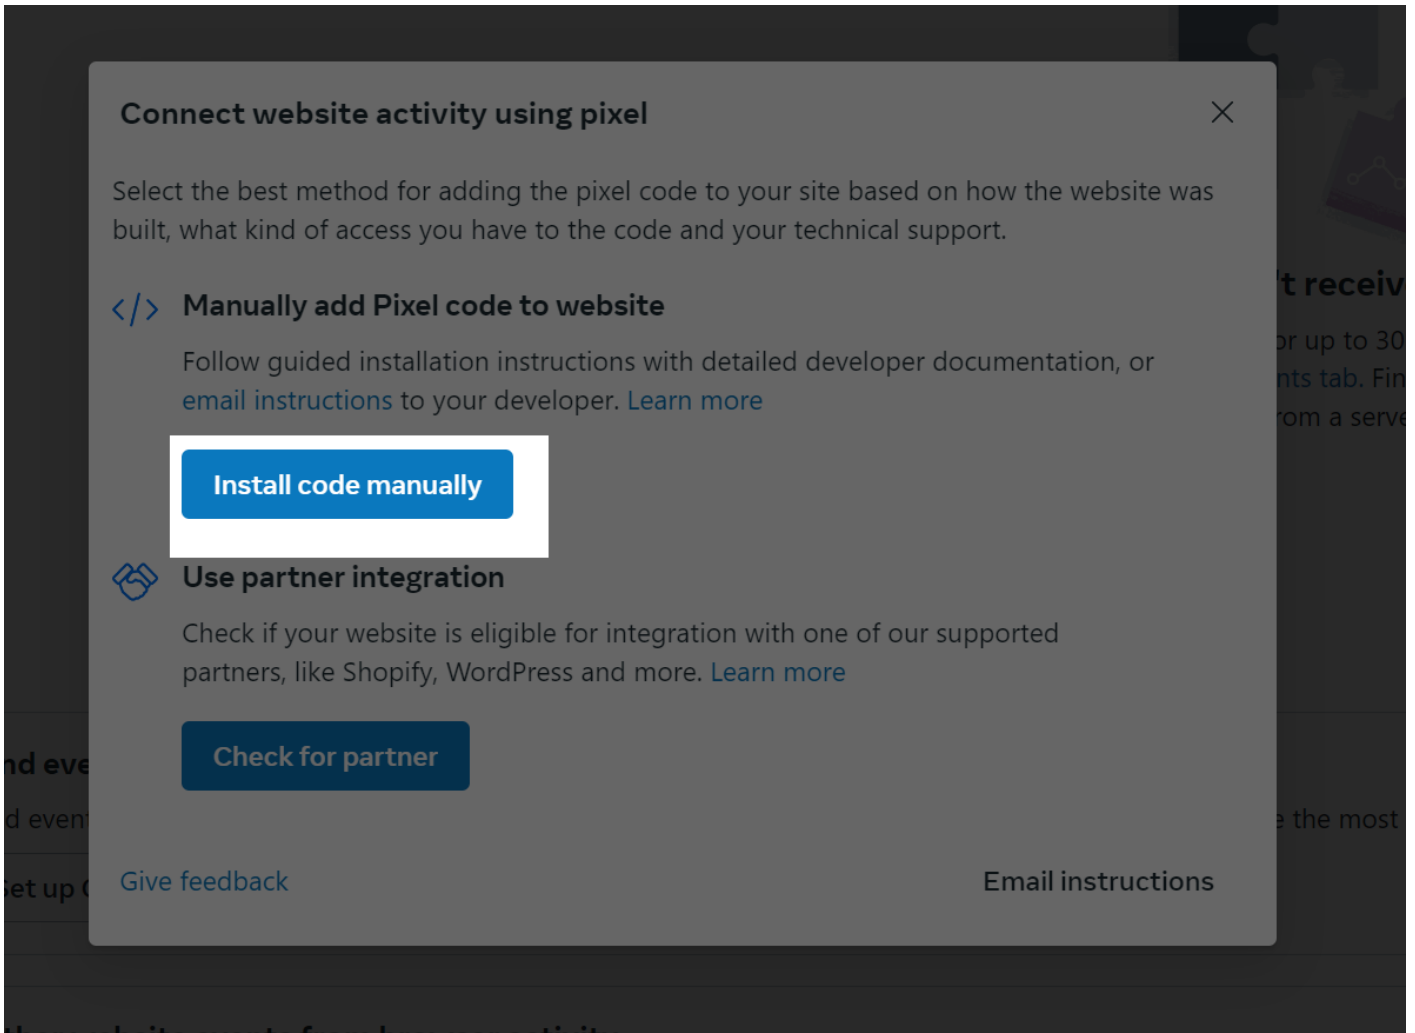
Connect website activity using pixel

Select the best method for adding the pixel code to your site based on how the website was built, what kind of access you have to the code and your technical support.

</> Manually add Pixel code to website

Follow guided installation instructions with detailed developer documentation, or email instructions to your developer. Learn more

Install code manually

Use partner integration

Check if your website is eligible for integration with one of our supported partners, like Shopify, WordPress and more. Learn more

Check for partner

Give feedback

Email instructions

't receiv
or up to 30
nts tab. Fin
rom a serve

nd eve
d event
et up
the most